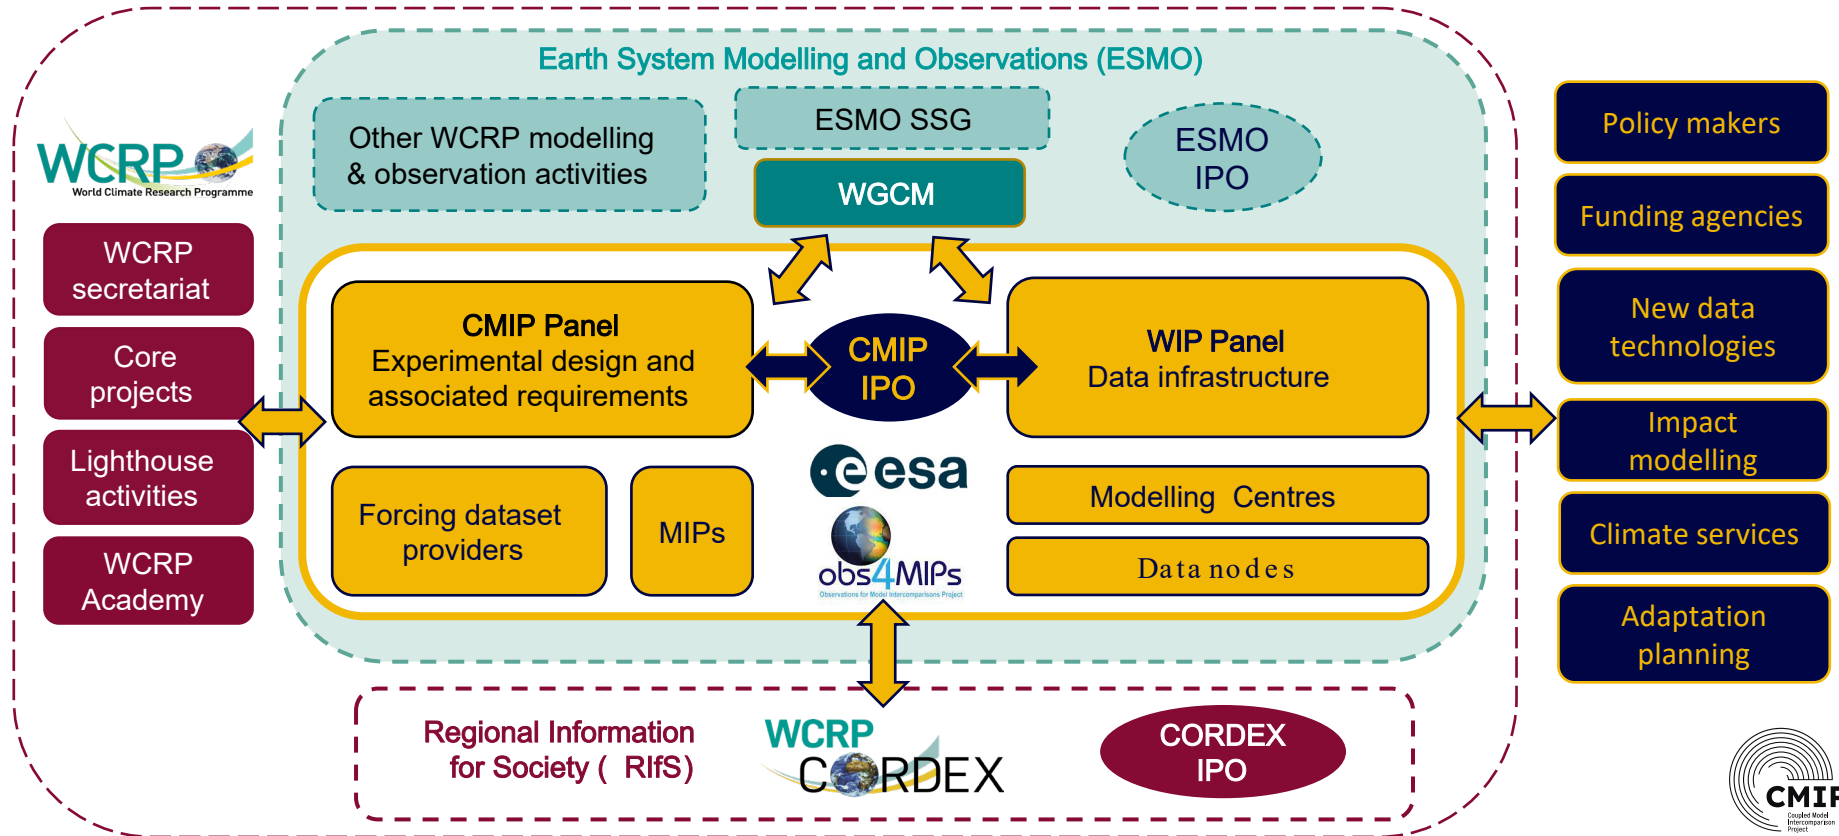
Earth System Modelling and Observations (ESMO)

WCRP
World Climate Research Programme

WCRP secretariat

Core projects

Lighthouse activities

WCRP Academy

Other WCRP modelling & observation activities

ESMO SSG

WGCM

ESMO IPO

CMIP Panel
Experimental design and associated requirements

CMIP IPO

WIP Panel
Data infrastructure

Forcing dataset providers

MIPs

esa

obs4MIPs
Observations for Model Intercomparisons Project

Modelling Centres

Data nodes

Policy makers

Funding agencies

New data technologies

Impact modelling

Climate services

Adaptation planning

Regional Information for Society ( RIfS)

WCRP
CORDEX

CORDEX IPO

CMIP
Coupled Model Intercomparison Project